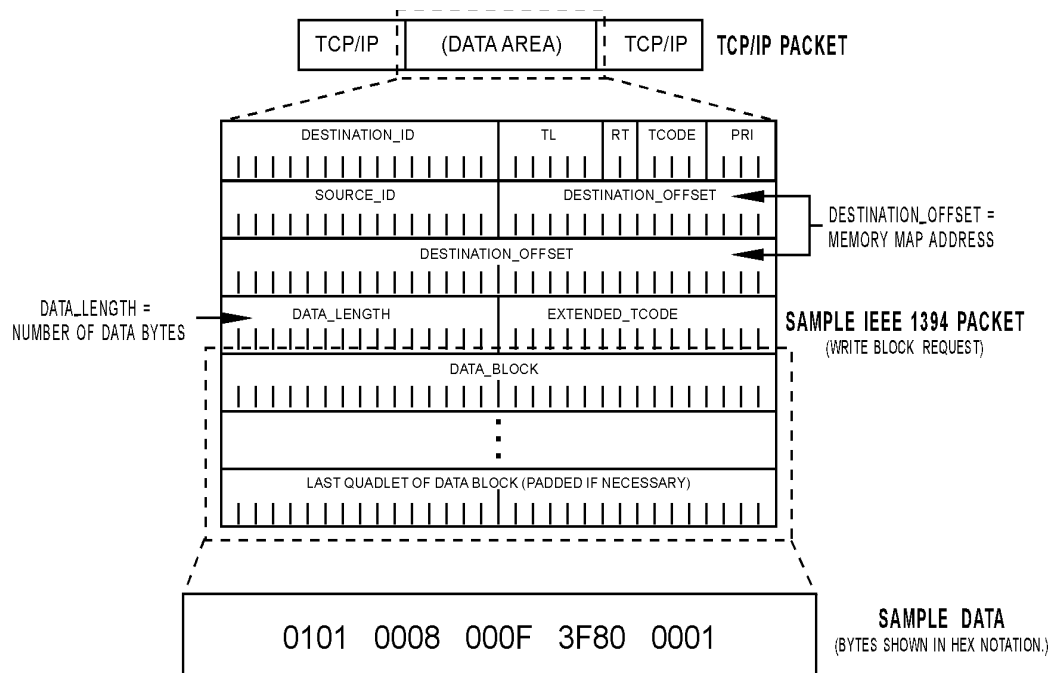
TCP/IP (DATA AREA) TCP/IP TCP/IP PACKET

| DESTINATION_ID | TL | RT | TCODE | PRI |
|---|---|---|---|---|

| SOURCE_ID | DESTINATION_OFFSET |
|---|---|

DESTINATION_OFFSET = MEMORY MAP ADDRESS

DESTINATION_OFFSET

DATA_LENGTH = NUMBER OF DATA BYTES

| DATA_LENGTH | EXTENDED_TCODE |
|---|---|

SAMPLE IEEE 1394 PACKET
(WRITE BLOCK REQUEST)

DATA_BLOCK

⋮

LAST QUADLET OF DATA BLOCK (PADDED IF NECESSARY)

0101 0008 000F 3F80 0001

SAMPLE DATA
(BYTES SHOWN IN HEX NOTATION.)